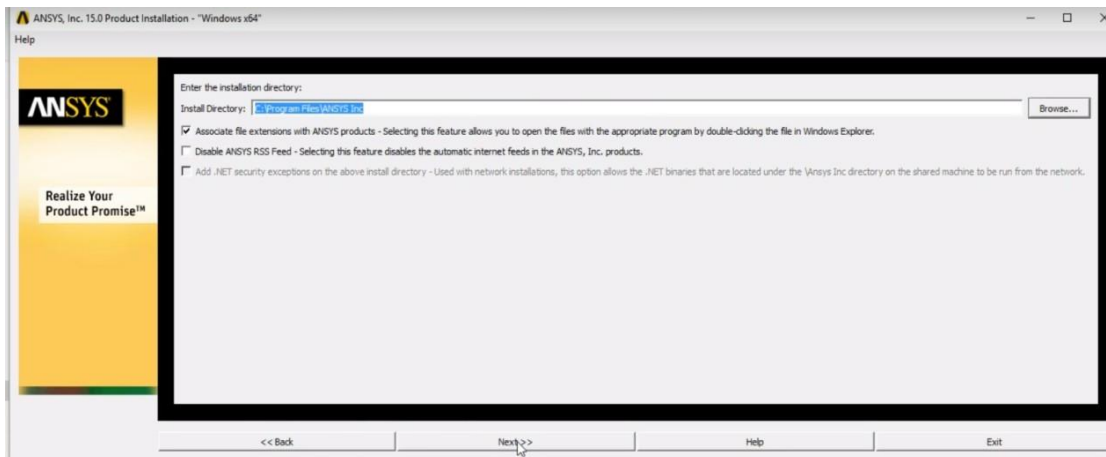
ANSYS, Inc. 15.0 Product Installation - "Windows x64"

Help

ANSYS

Realize Your Product Promise™

Enter the installation directory:

Install Directory: C:\Program Files\ANSYS Inc

Browse...

☑ Associate file extensions with ANSYS products - Selecting this feature allows you to open the files with the appropriate program by double-clicking the file in Windows Explorer.

☐ Disable ANSYS RSS Feed - Selecting this feature disables the automatic internet feeds in the ANSYS, Inc. products.

☐ Add .NET security exceptions on the above install directory - Used with network installations, this option allows the .NET binaries that are located under the \Ansys Inc directory on the shared machine to be run from the network.

<< Back

Next >>

Help

Exit